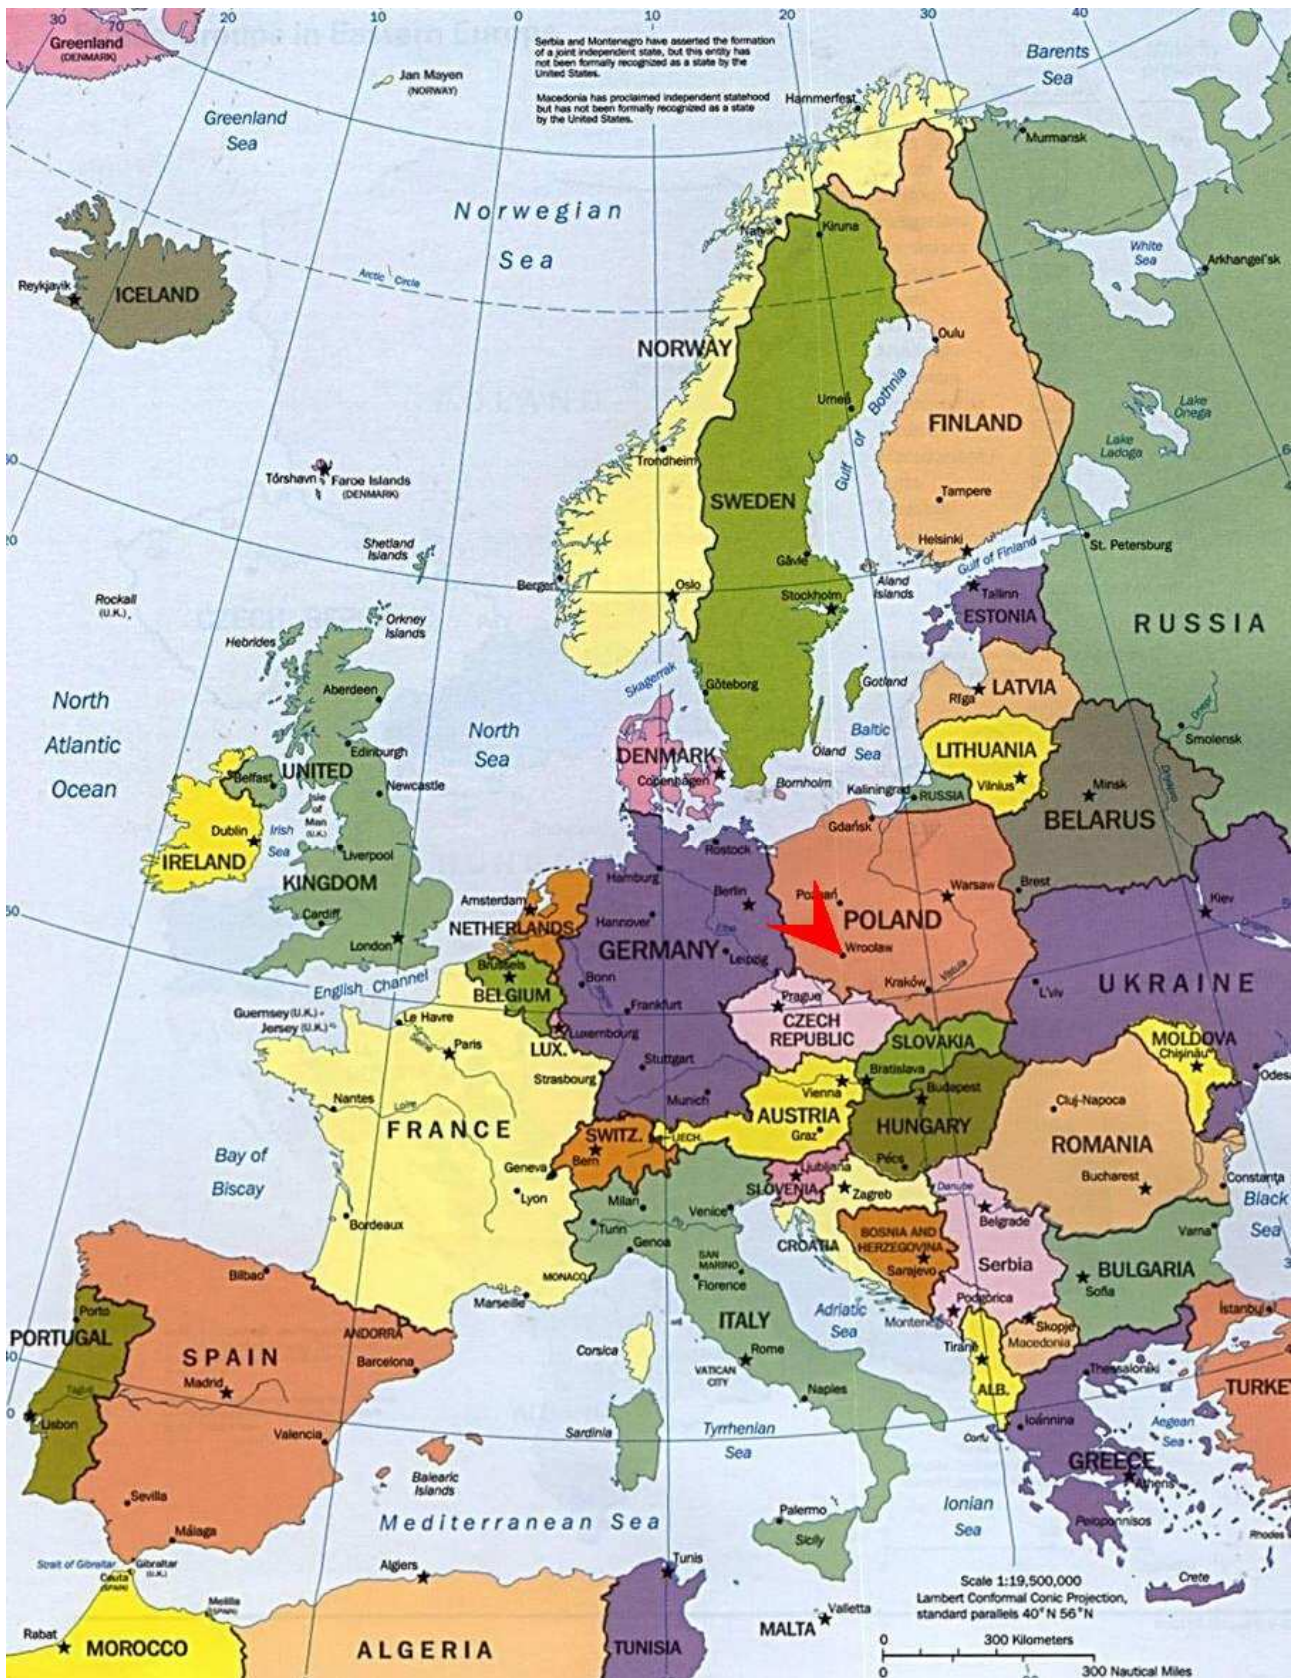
30 20 10 0 10 20 30 40

Greenland (DENMARK)

Serbia and Montenegro have asserted the formation of a joint independent state, but this entity has not been formally recognized as a state by the United States.

Macedonia has proclaimed independent statehood but has not been formally recognized as a state by the United States.

Jan Mayen (NORWAY)

Greenland Sea

Barents Sea

Hammerfest

Murmansk

Norwegian Sea

Arctic Circle

Narvik

Kiruna

White Sea

Arkhangel'sk

Reykjavik

ICELAND

NORWAY

Oulu

Umeå

Gulf of Bothnia

FINLAND

Lake Onega

Lake Ladoga

Trondheim

SWEDEN

Tampere

Tórshavn

Faroe Islands (DENMARK)

Helsinki

Gulf of Finland

St. Petersburg

Gävle

Shetland Islands

Bergen

Oslo

Stockholm

Aland Islands

Tallinn

ESTONIA

RUSSIA

Rockall (U.K.)

Orkney Islands

Hebrides

Skagerrak

Göteborg

Gotland

Riga

LATVIA

Aberdeen

North Atlantic Ocean

North Sea

DENMARK

Öland

Baltic Sea

LITHUANIA

Smolensk

Edinburgh

Copenhagen

Vilnius

Minsk

Belfast

UNITED

Newcastle

Isle of Man (U.K.)

Bornholm

Kaliningrad

RUSSIA

Dublin

Irish Sea

Gdańsk

BELARUS

IRELAND

Liverpool

Rostock

KINGDOM

Hamburg

Berlin

Poznań

Warsaw

Brest

Amsterdam

POLAND

Kiev

Cardiff

Hannover

NETHERLANDS

London

GERMANY

Wrocław

Brussels

Leipzig

Bonn

UKRAINE

English Channel

BELGIUM

Frankfurt

Prague

Kraków

Vistula

L'viv

Guernsey (U.K.)

Jersey (U.K.)

Le Havre

Luxembourg

CZECH REPUBLIC

Paris

LUX.

Stuttgart

SLOVAKIA

MOLDOVA

Chişinău

Odesa

Strasbourg

Bratislava

Vienna

Budapest

Nantes

Munich

Cluj-Napoca

Loire

FRANCE

AUSTRIA

SWITZ.

LIECH.

Graz

HUNGARY

ROMANIA

Bay of Biscay

Bern

Geneva

Ljubljana

Pécs

SLOVENIA

Bucharest

Constanța

Lyon

Milan

Venice

Zagreb

Danube

Black Sea

Bordeaux

Turin

Belgrade

Genoa

CROATIA

BOSNIA AND HERZEGOVINA

Serbia

Varna

SAN MARINO

Sarajevo

Bilbao

MONACO

Florence

BULGARIA

Sofia

Porto

Marseille

Adriatic Sea

Podgorica

Montenegro

Skopje

Istanbul

ITALY

Macedonia

PORTUGAL

ANDORRA

Corsica

Rome

Tirana

SPAIN

Barcelona

VATICAN CITY

Thessaloniki

TURKEY

Madrid

Tagus

Naples

ALB.

Lisbon

Valencia

Sardinia

Tyrrhenian Sea

Ioannina

Corfu

Aegean Sea

Balearic Islands

GREECE

Athens

Sevilla

Ionian Sea

Palermo

Peloponnisos

Málaga

Mediterranean Sea

Sicily

Rhodes

Strait of Gibraltar

Gibraltar (U.K.)

Ceuta (Spain)

Algiers

Tunis

Crete

Melilla (Spain)

Rabat

MOROCCO

ALGERIA

TUNISIA

MALTA

Valletta

Scale 1:19,500,000
Lambert Conformal Conic Projection, standard parallels 40°N 56°N

0 300 Kilometers
0 300 Nautical Miles